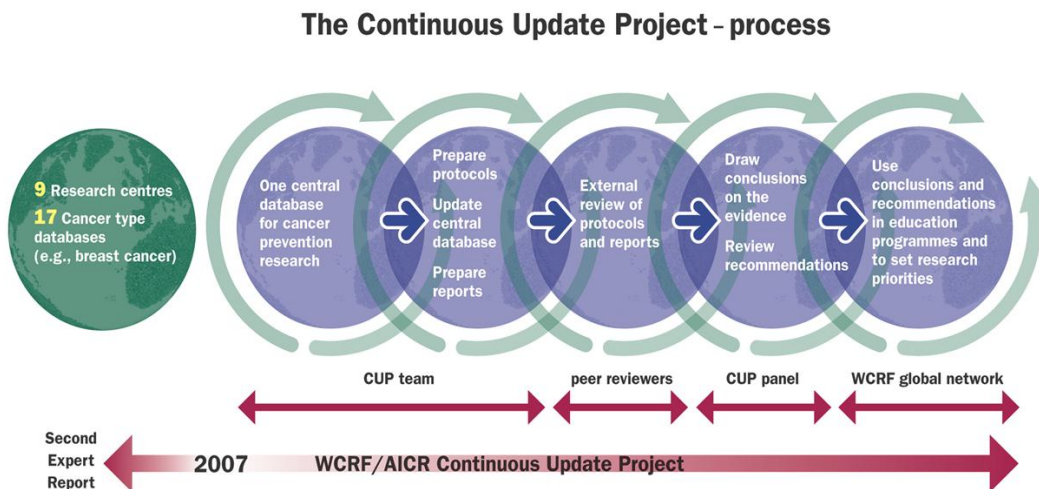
The Continuous Update Project – process

9 Research centres
17 Cancer type databases (e.g., breast cancer)

One central database for cancer prevention research

Prepare protocols

Update central database

Prepare reports

External review of protocols and reports

Draw conclusions on the evidence

Review recommendations

Use conclusions and recommendations in education programmes and to set research priorities

CUP team

peer reviewers

CUP panel

WCRF global network

Second Expert Report

2007

WCRF/AICR Continuous Update Project